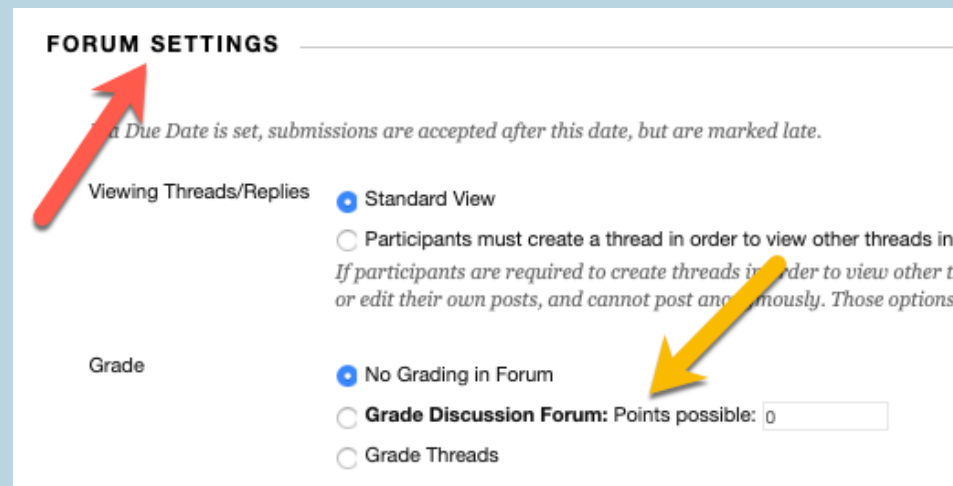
FORUM SETTINGS

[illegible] Due Date is set, submissions are accepted after this date, but are marked late.

Viewing Threads/Replies

Standard View

Participants must create a thread in order to view other threads in

If participants are required to create threads i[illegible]der to view other t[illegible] or edit their own posts, and cannot post ano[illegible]mously. Those options

Grade

No Grading in Forum

**Grade Discussion Forum:** Points possible: 0

Grade Threads